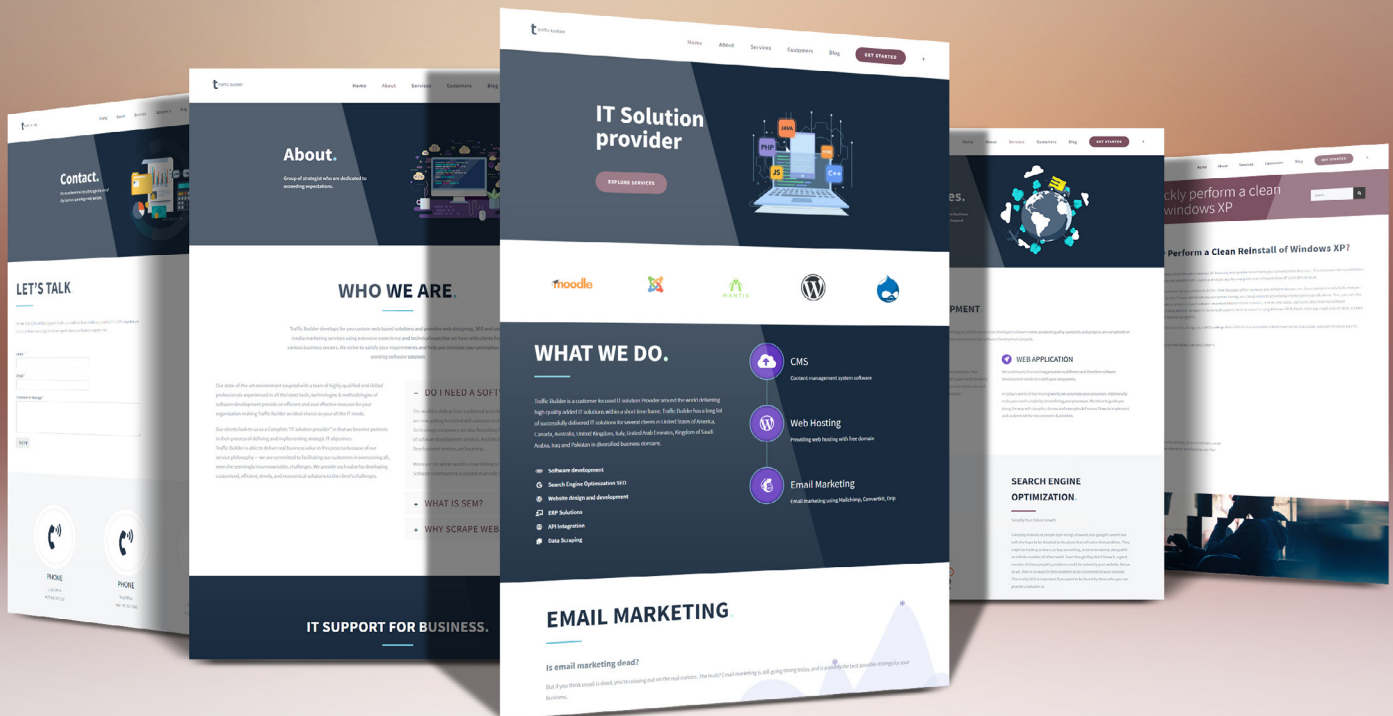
Traffic Builder

Home About Services Customers Blog GET STARTED

IT Solution provider

EXPLORE SERVICES

moodle

MANTIS

WHAT WE DO.

Traffic Builder is a customer focused IT solution Provider around the world delivering high quality skilled IT solutions within a short time frame. Traffic Builder has a long list of successfully delivered IT solutions for several clients in United States of America, Canada, Australia, United Kingdom, Italy, United Arab Emirates, Kingdom of Saudi Arabia, Iran and Pakistan in diversified business domains.

Software development

Search Engine Optimization SEO

Website design and development

ERP Solutions

API Integration

Data Scraping

CMS

Content management system software

Web Hosting

Providing web hosting with free domain

Email Marketing

Email marketing using Mailchimp, ConvertKit, Drip

EMAIL MARKETING.

Is email marketing dead?

But if you think email is dead, you're missing out on the real money. The truth? Email marketing is still going strong today, and it is still the best possible strategy for your business.

Traffic Builder

Home About Services Customers Blog

About.

Group of strategist who are dedicated to exceeding expectations.

WHO WE ARE.

DO I NEED A SOFT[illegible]

WHAT IS SEM?

WHY SCRAPE WEB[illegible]

IT SUPPORT FOR BUSINESS.

Contact.

LET'S TALK

SEND

PHONE

PHONE

Home About Services Customers Blog GET STARTED

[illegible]es.

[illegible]PMENT

WEB APPLICATION

SEARCH ENGINE OPTIMIZATION.

Home About Services Customers Blog GET STARTED

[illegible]ckly perform a clean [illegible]windows XP

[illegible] Perform a Clean Reinstall of Windows XP?